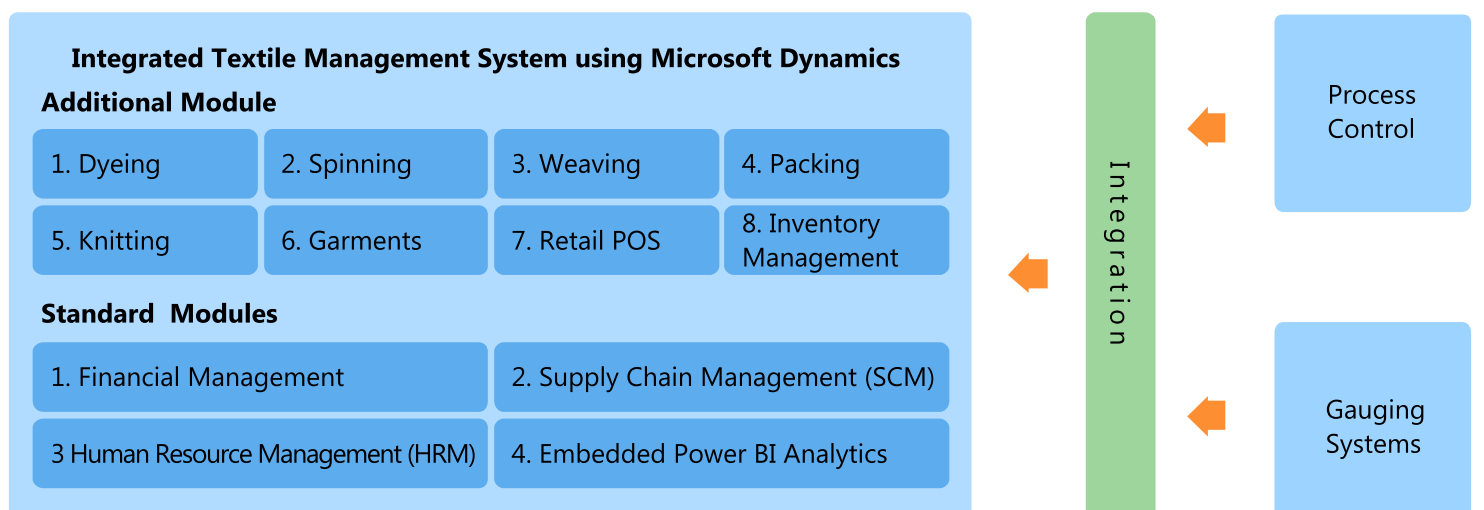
Integrated Textile Management System using Microsoft Dynamics

Additional Module

| 1. Dyeing | 2. Spinning | 3. Weaving | 4. Packing |
|---|---|---|---|
| 5. Knitting | 6. Garments | 7. Retail POS | 8. Inventory Management |

Standard Modules

| 1. Financial Management | 2. Supply Chain Management (SCM) |
|---|---|
| 3 Human Resource Management (HRM) | 4. Embedded Power BI Analytics |

Integration

Process Control

Gauging Systems